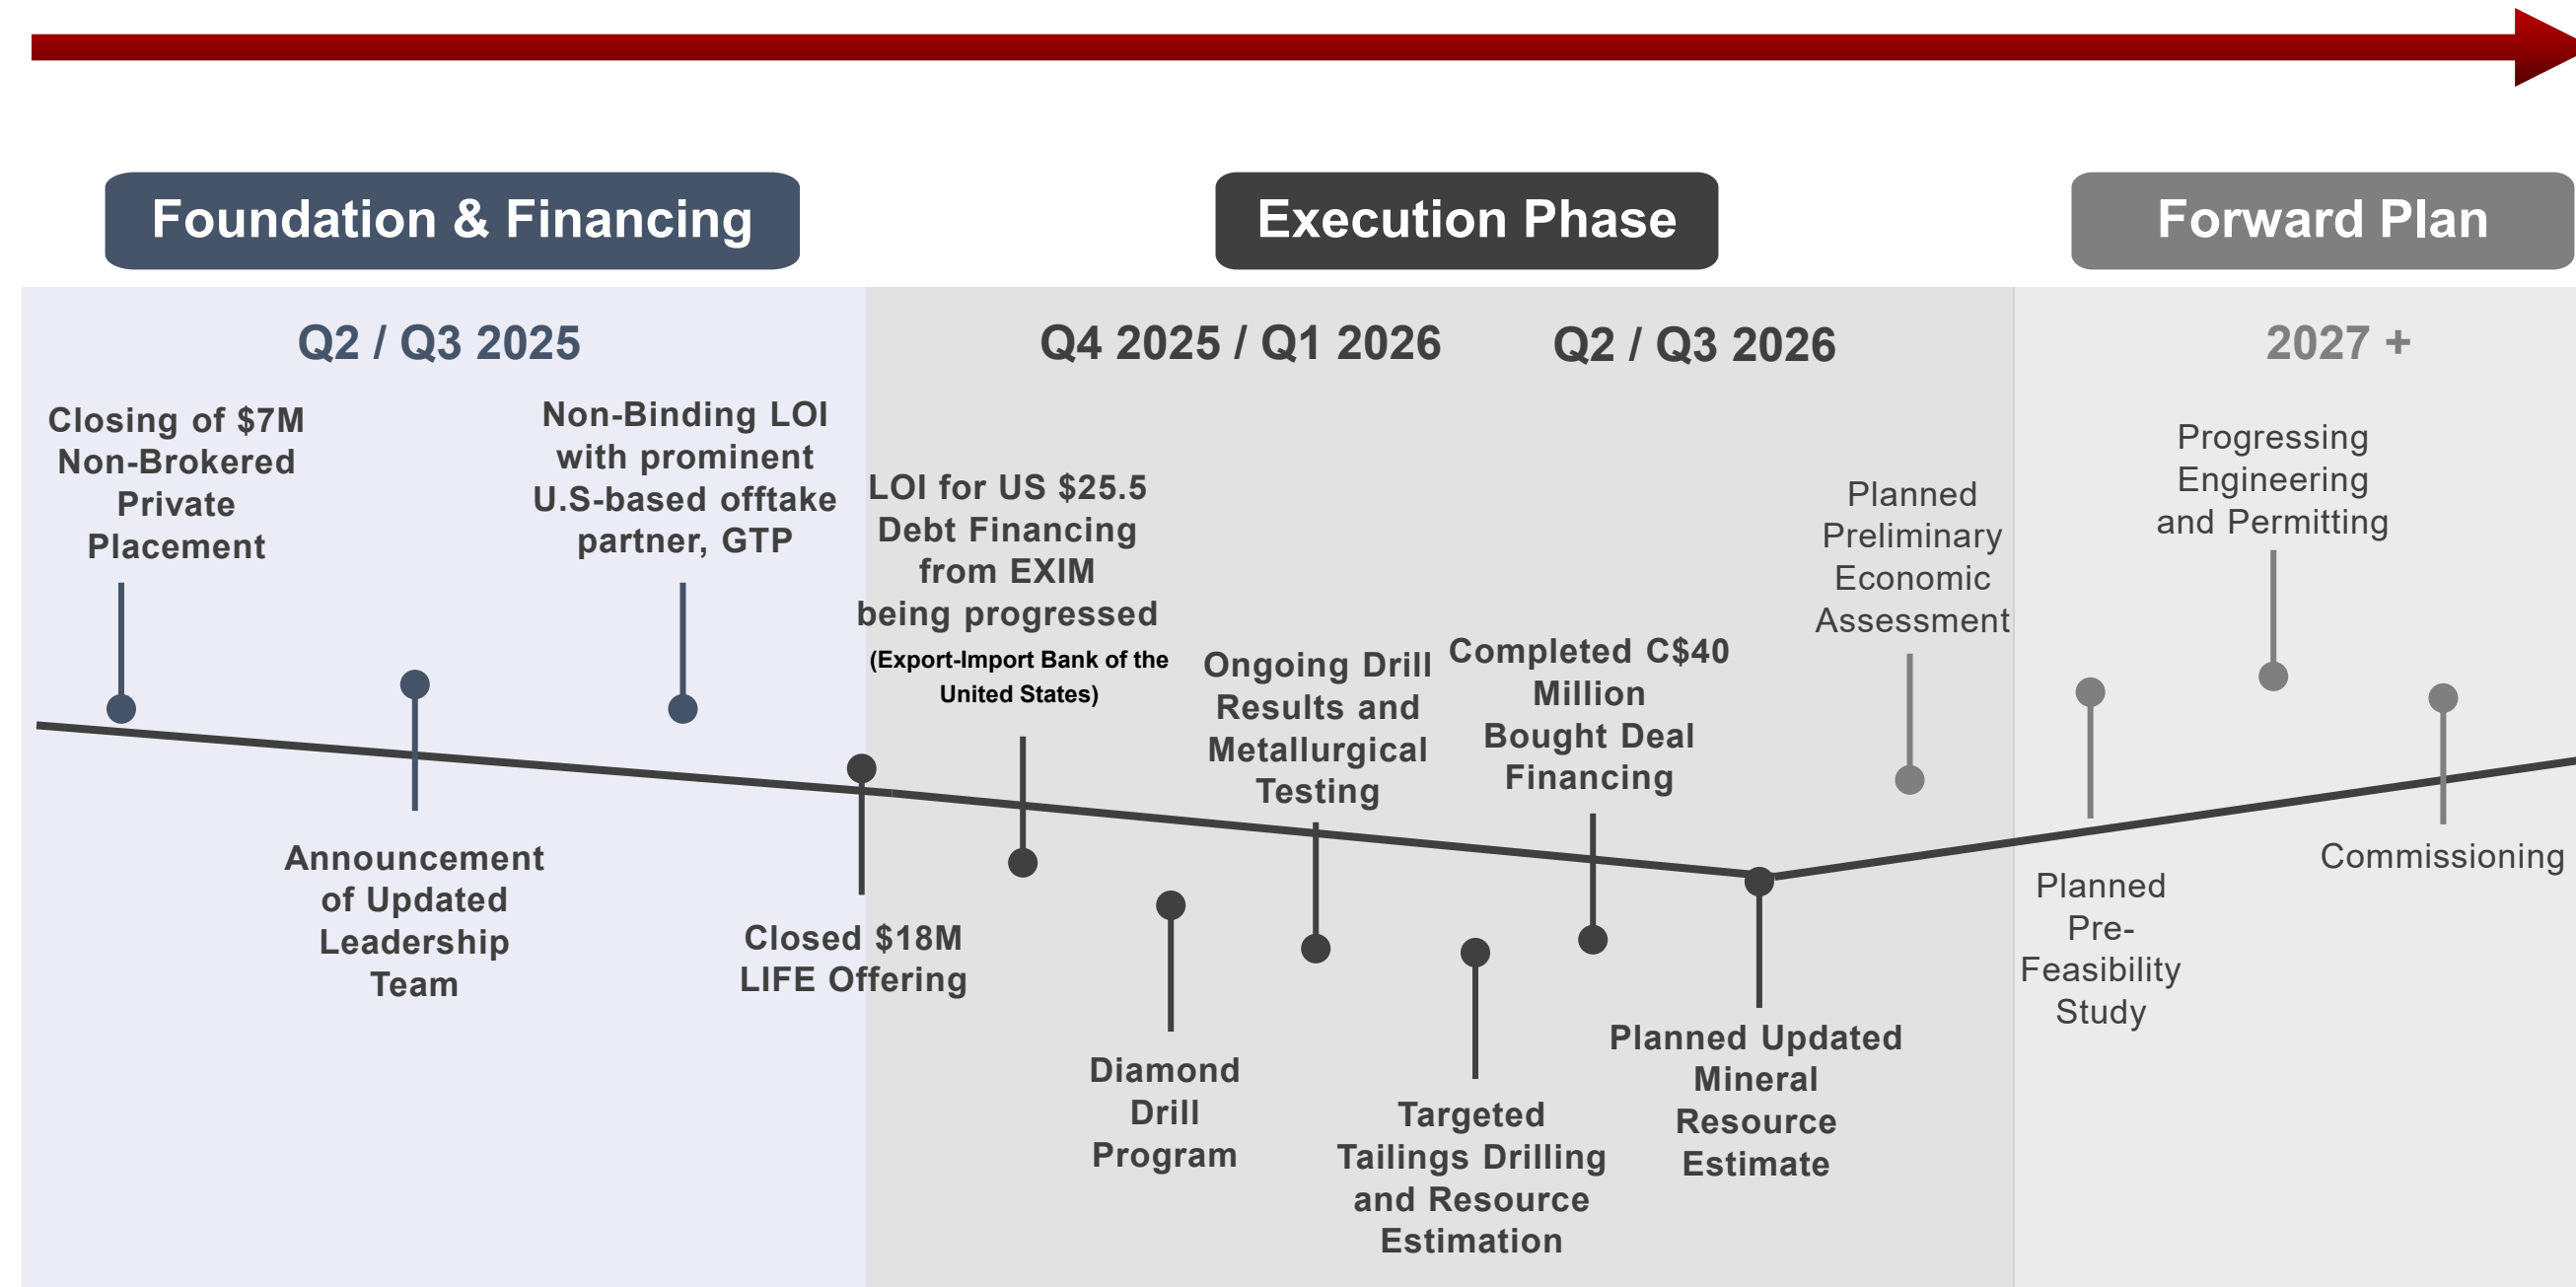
Foundation & Financing

Execution Phase

Forward Plan

Q2 / Q3 2025

Q4 2025 / Q1 2026

Q2 / Q3 2026

2027 +

Closing of $7M Non-Brokered Private Placement

Non-Binding LOI with prominent U.S-based offtake partner, GTP

LOI for US $25.5 Debt Financing from EXIM being progressed
(Export-Import Bank of the United States)

Ongoing Drill Results and Metallurgical Testing

Completed C$40 Million Bought Deal Financing

Planned Preliminary Economic Assessment

Progressing Engineering and Permitting

Announcement of Updated Leadership Team

Closed $18M LIFE Offering

Diamond Drill Program

Targeted Tailings Drilling and Resource Estimation

Planned Updated Mineral Resource Estimate

Planned Pre-Feasibility Study

Commissioning